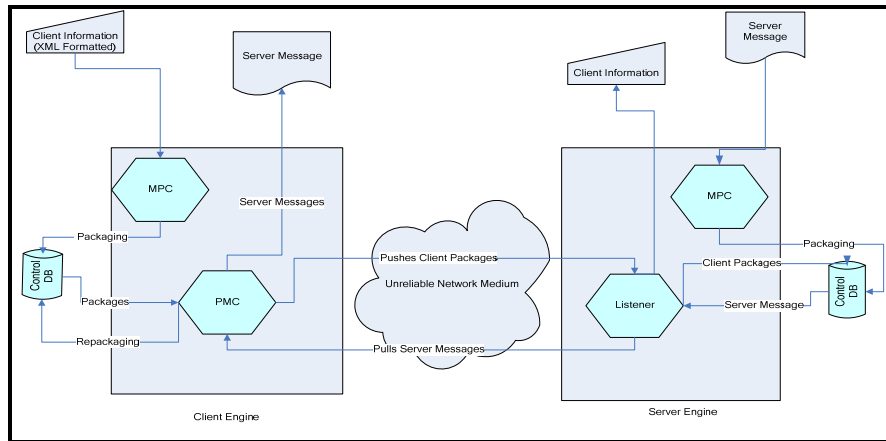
Client Information (XML Formatted)

Server Message

MPC

Server Messages

Packaging

Control DB

Packages

PMC

Repackaging

Client Engine

Pushes Client Packages

Unreliable Network Medium

Pulls Server Messages

Client Information

Server Message

MPC

Packaging

Client Packages

Listener

Server Message

Control DB

Server Engine